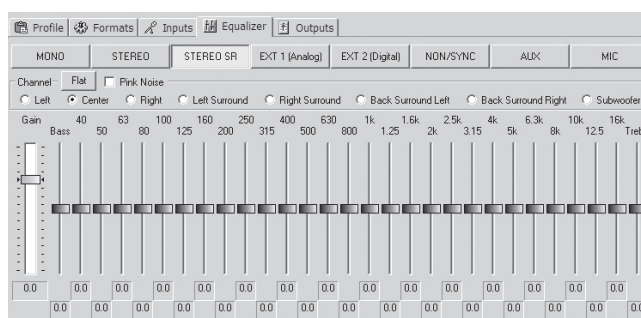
Profile | Formats | Inputs | Equalizer | Outputs

MONO | STEREO | STEREO SR | EXT 1 (Analog) | EXT 2 (Digital) | NON/SYNC | AUX | MIC

Channel Flat Pink Noise

Left Center Right Left Surround Right Surround Back Surround Left Back Surround Right Subwoofer

Gain Bass 40 50 63 80 100 125 160 200 250 315 400 500 630 800 1k 1.25 1.6k 2k 2.5k 3.15 4k 5k 6.3k 8k 10k 12.5 16k Treb

0.0 0.0 0.0 0.0 0.0 0.0 0.0 0.0 0.0 0.0 0.0 0.0 0.0 0.0 0.0 0.0 0.0 0.0 0.0 0.0 0.0 0.0 0.0 0.0 0.0 0.0 0.0 0.0 0.0